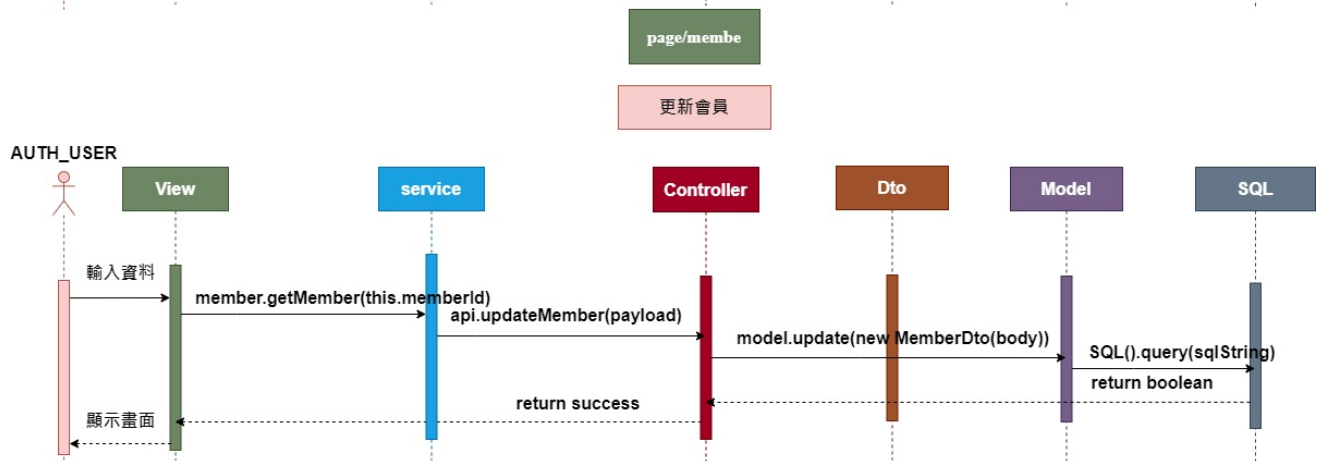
page/membe

更新會員

AUTH_USER

View

service

Controller

Dto

Model

SQL

輸入資料

member.getMember(this.memberId)

api.updateMember(payload)

model.update(new MemberDto(body))

SQL().query(sqlString)

return boolean

return success

顯示畫面